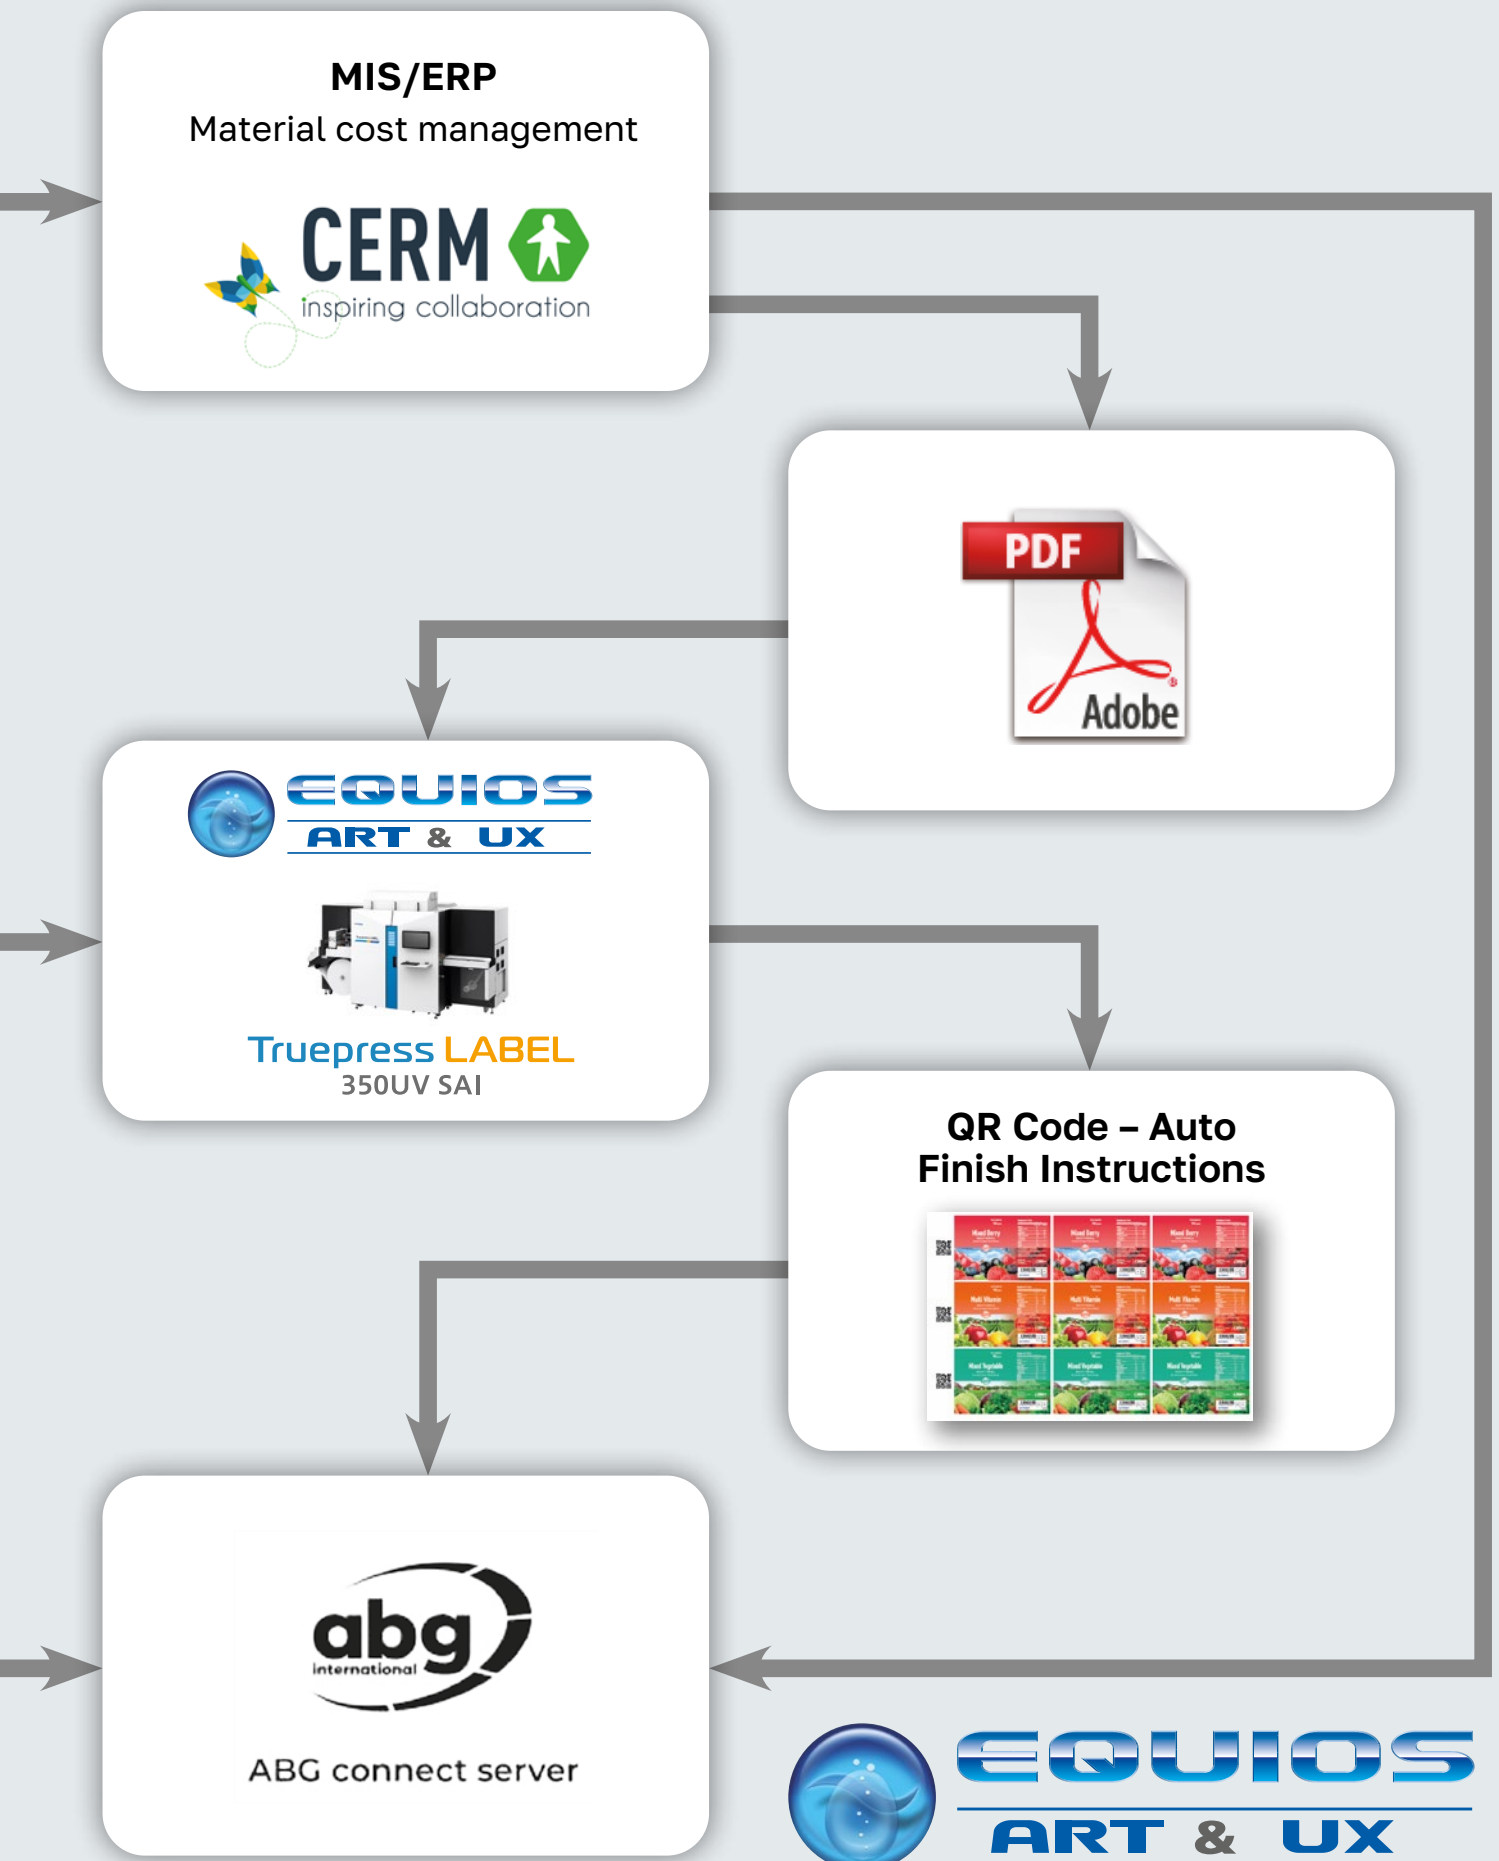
MIS/ERP
Material cost management

CERM
inspiring collaboration

PDF
Adobe

EQUIOS
ART & UX

Truepress LABEL
350UV SAI

QR Code – Auto Finish Instructions

abg
international

ABG connect server

EQUIOS
ART & UX